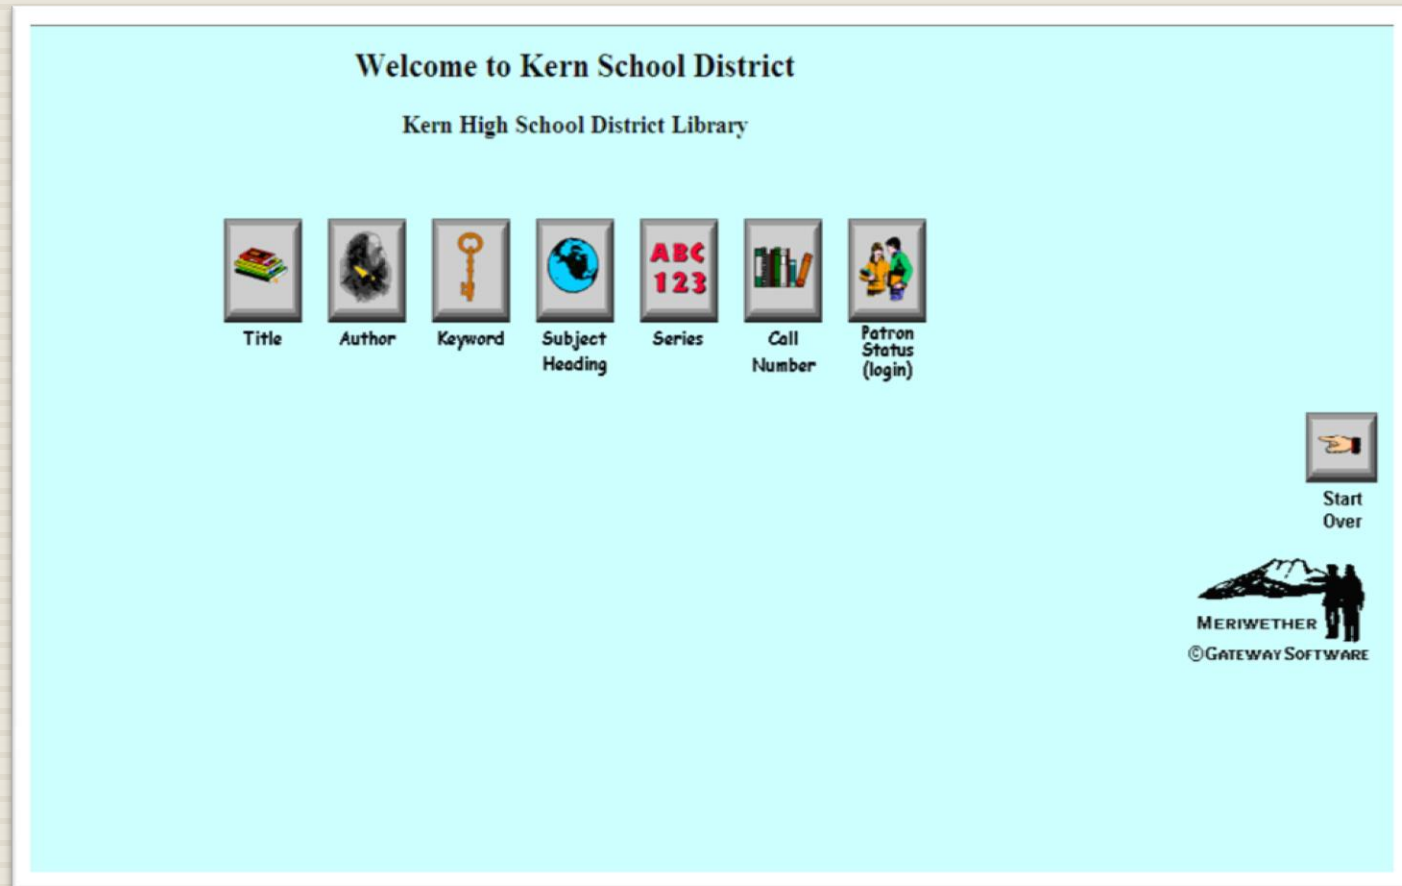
Welcome to Kern School District

Kern High School District Library

ABC 123

Title

Author

Keyword

Subject Heading

Series

Call Number

Patron Status (login)

Start Over

MERIWETHER

©GATEWAY SOFTWARE